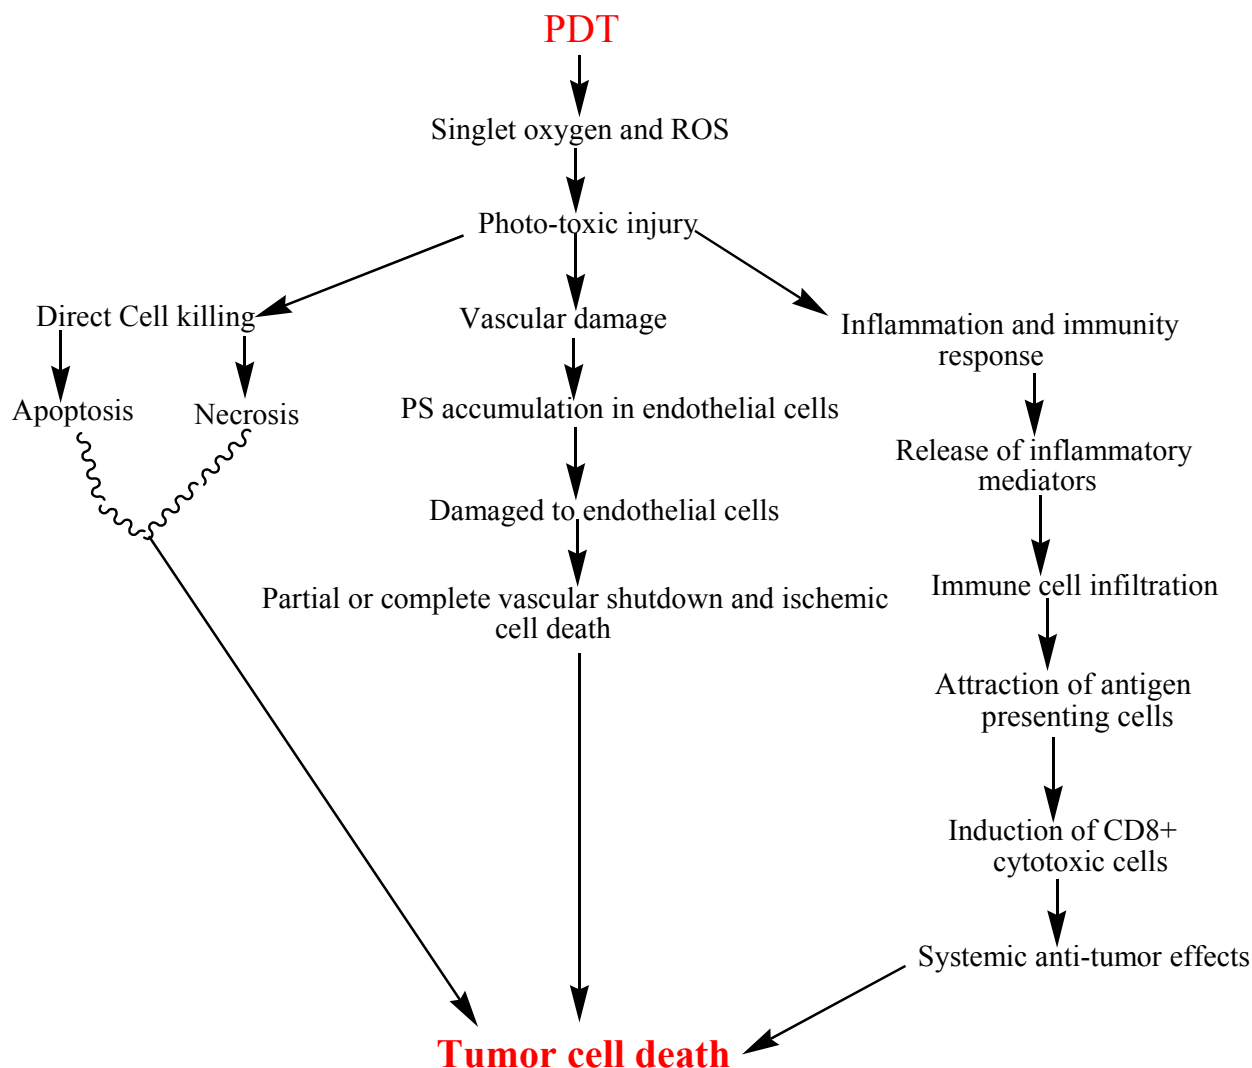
PDT

Singlet oxygen and ROS

Photo-toxic injury

Direct Cell killing

Apoptosis

Necrosis

Vascular damage

PS accumulation in endothelial cells

Damaged to endothelial cells

Partial or complete vascular shutdown and ischemic cell death

Inflammation and immunity response

Release of inflammatory mediators

Immune cell infiltration

Attraction of antigen presenting cells

Induction of CD8+ cytotoxic cells

Systemic anti-tumor effects

Tumor cell death